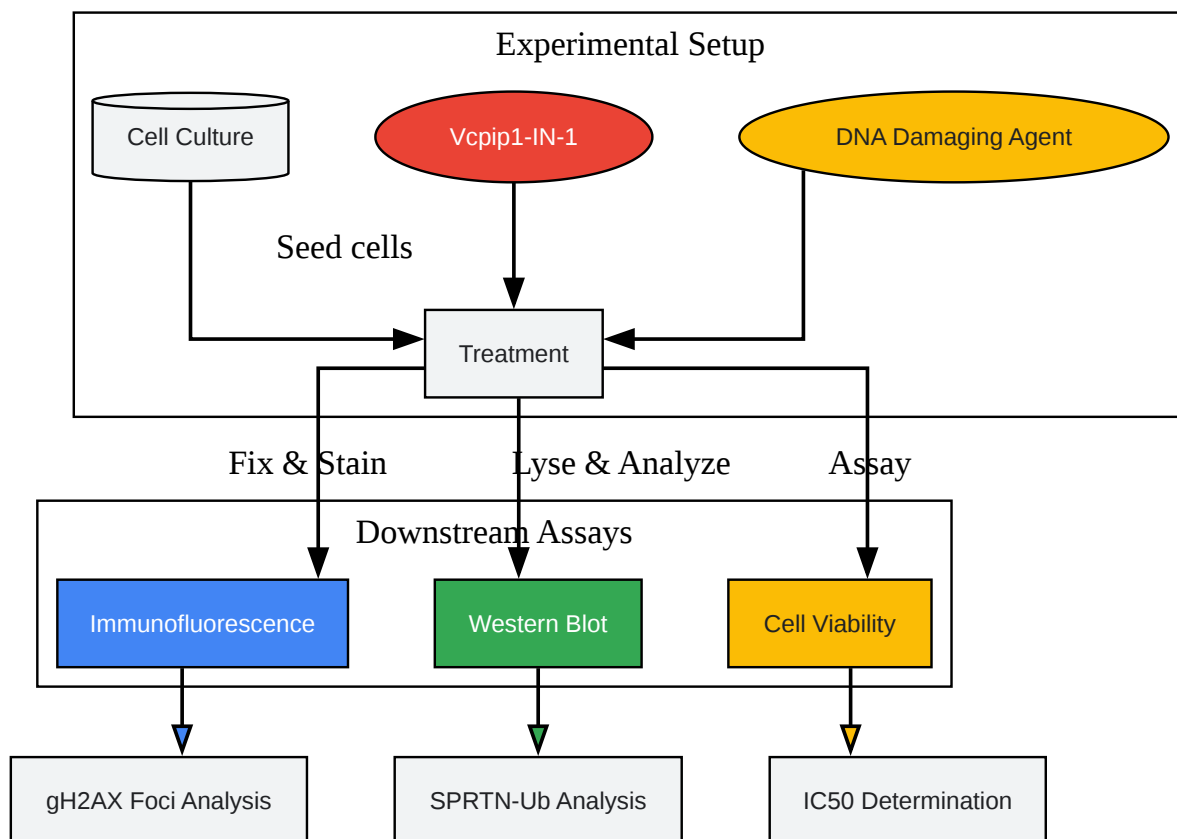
Experimental Setup

Cell Culture

Vcpip1-IN-1

DNA Damaging Agent

Seed cells

Treatment

Fix & Stain

Lyse & Analyze

Assay

Downstream Assays

Immunofluorescence

Western Blot

Cell Viability

gH2AX Foci Analysis

SPRTN-Ub Analysis

IC50 Determination